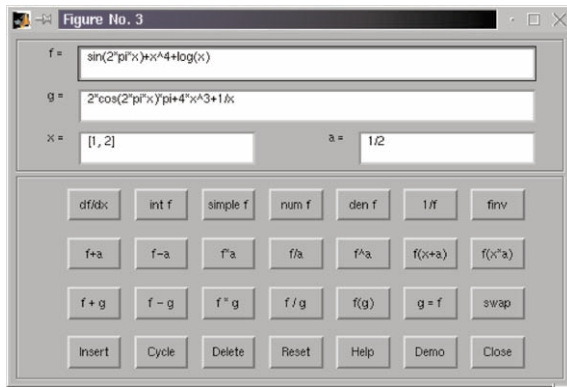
Figure No. 3

f = sin(2*pi*x)+x^4+log(x)

g = 2*cos(2*pi*x)*pi+4*x^3+1/x

x = [1, 2]

a = 1/2

df/dx
int f
simple f
num f
den f
1/f
finv

f+a
f−a
f*a
f/a
f^a
f(x+a)
f(x*a)

f + g
f − g
f * g
f / g
f(g)
g = f
swap

Insert
Cycle
Delete
Reset
Help
Demo
Close